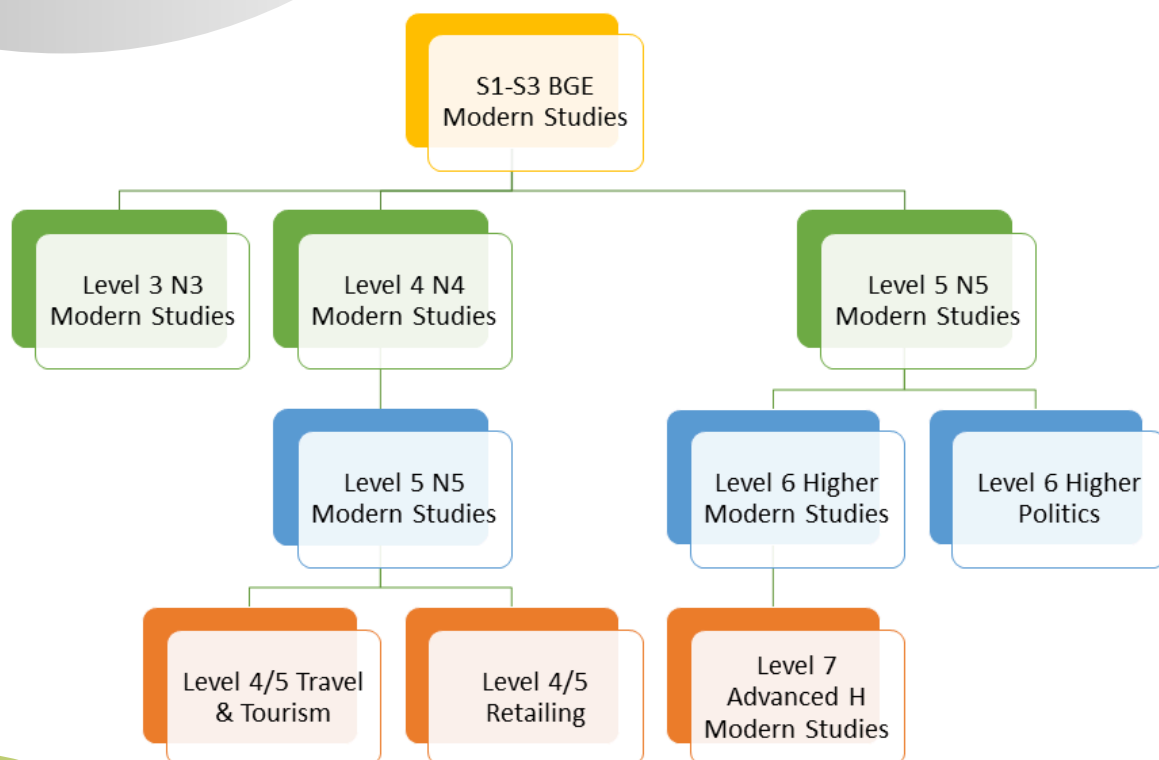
S1-S3 BGE
Modern Studies

Level 3 N3
Modern Studies

Level 4 N4
Modern Studies

Level 5 N5
Modern Studies

Level 5 N5
Modern Studies

Level 6 Higher
Modern Studies

Level 6 Higher
Politics

Level 4/5 Travel
& Tourism

Level 4/5
Retailing

Level 7
Advanced H
Modern Studies